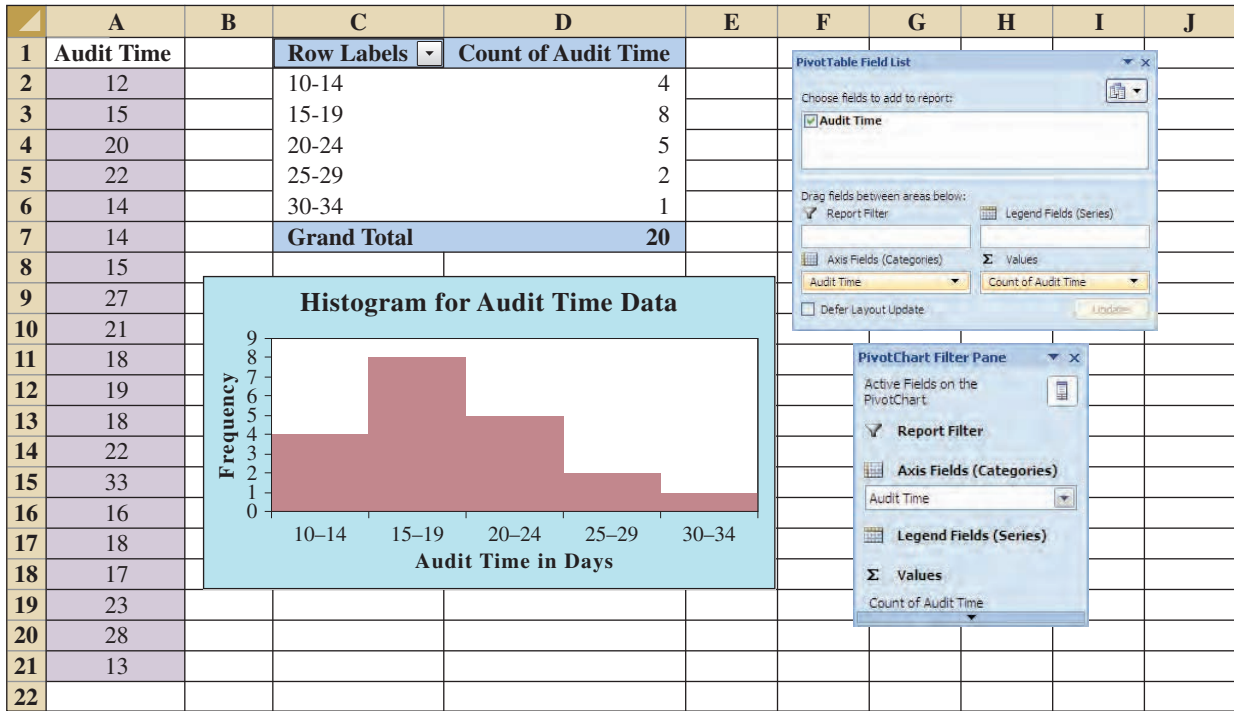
| | A | B | C | D | E | F | G | H | I | J |
|---|---|---|---|---|---|---|---|---|---|---|
| 1 | Audit Time | | Row Labels | Count of Audit Time | | | | | | |
| 2 | 12 | | 10-14 | 4 | | | | | | |
| 3 | 15 | | 15-19 | 8 | | | | | | |
| 4 | 20 | | 20-24 | 5 | | | | | | |
| 5 | 22 | | 25-29 | 2 | | | | | | |
| 6 | 14 | | 30-34 | 1 | | | | | | |
| 7 | 14 | | Grand Total | 20 | | | | | | |
| 8 | 15 | | | | | | | | | |
| 9 | 27 | | | | | | | | | |
| 10 | 21 | | | | | | | | | |
| 11 | 18 | | | | | | | | | |
| 12 | 19 | | | | | | | | | |
| 13 | 18 | | | | | | | | | |
| 14 | 22 | | | | | | | | | |
| 15 | 33 | | | | | | | | | |
| 16 | 16 | | | | | | | | | |
| 17 | 18 | | | | | | | | | |
| 18 | 17 | | | | | | | | | |
| 19 | 23 | | | | | | | | | |
| 20 | 28 | | | | | | | | | |
| 21 | 13 | | | | | | | | | |
| 22 | | | | | | | | | | |

Histogram for Audit Time Data

Frequency

9
8
7
6
5
4
3
2
1
0

10–14 15–19 20–24 25–29 30–34

Audit Time in Days

PivotTable Field List

Choose fields to add to report:

Audit Time

Drag fields between areas below:

Report Filter

Legend Fields (Series)

Axis Fields (Categories)

Values

Audit Time

Count of Audit Time

Defer Layout Update

Update

PivotChart Filter Pane

Active Fields on the PivotChart

Report Filter

Axis Fields (Categories)

Audit Time

Legend Fields (Series)

Values

Count of Audit Time